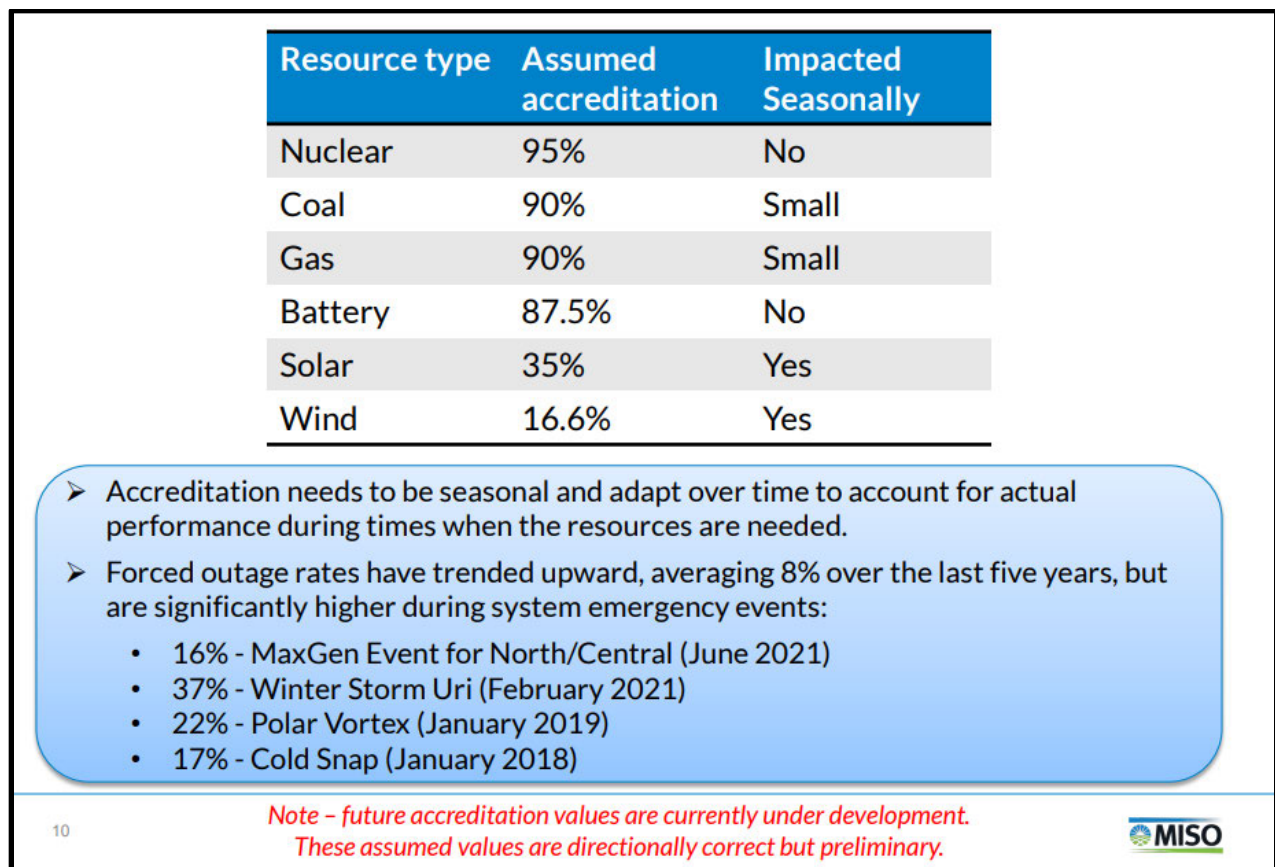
| Resource type | Assumed accreditation | Impacted Seasonally |
|---|---|---|
| Nuclear | 95% | No |
| Coal | 90% | Small |
| Gas | 90% | Small |
| Battery | 87.5% | No |
| Solar | 35% | Yes |
| Wind | 16.6% | Yes |

➢ Accreditation needs to be seasonal and adapt over time to account for actual performance during times when the resources are needed.

➢ Forced outage rates have trended upward, averaging 8% over the last five years, but are significantly higher during system emergency events:

• 16% - MaxGen Event for North/Central (June 2021)
• 37% - Winter Storm Uri (February 2021)
• 22% - Polar Vortex (January 2019)
• 17% - Cold Snap (January 2018)

10

Note – future accreditation values are currently under development. These assumed values are directionally correct but preliminary.

MISO